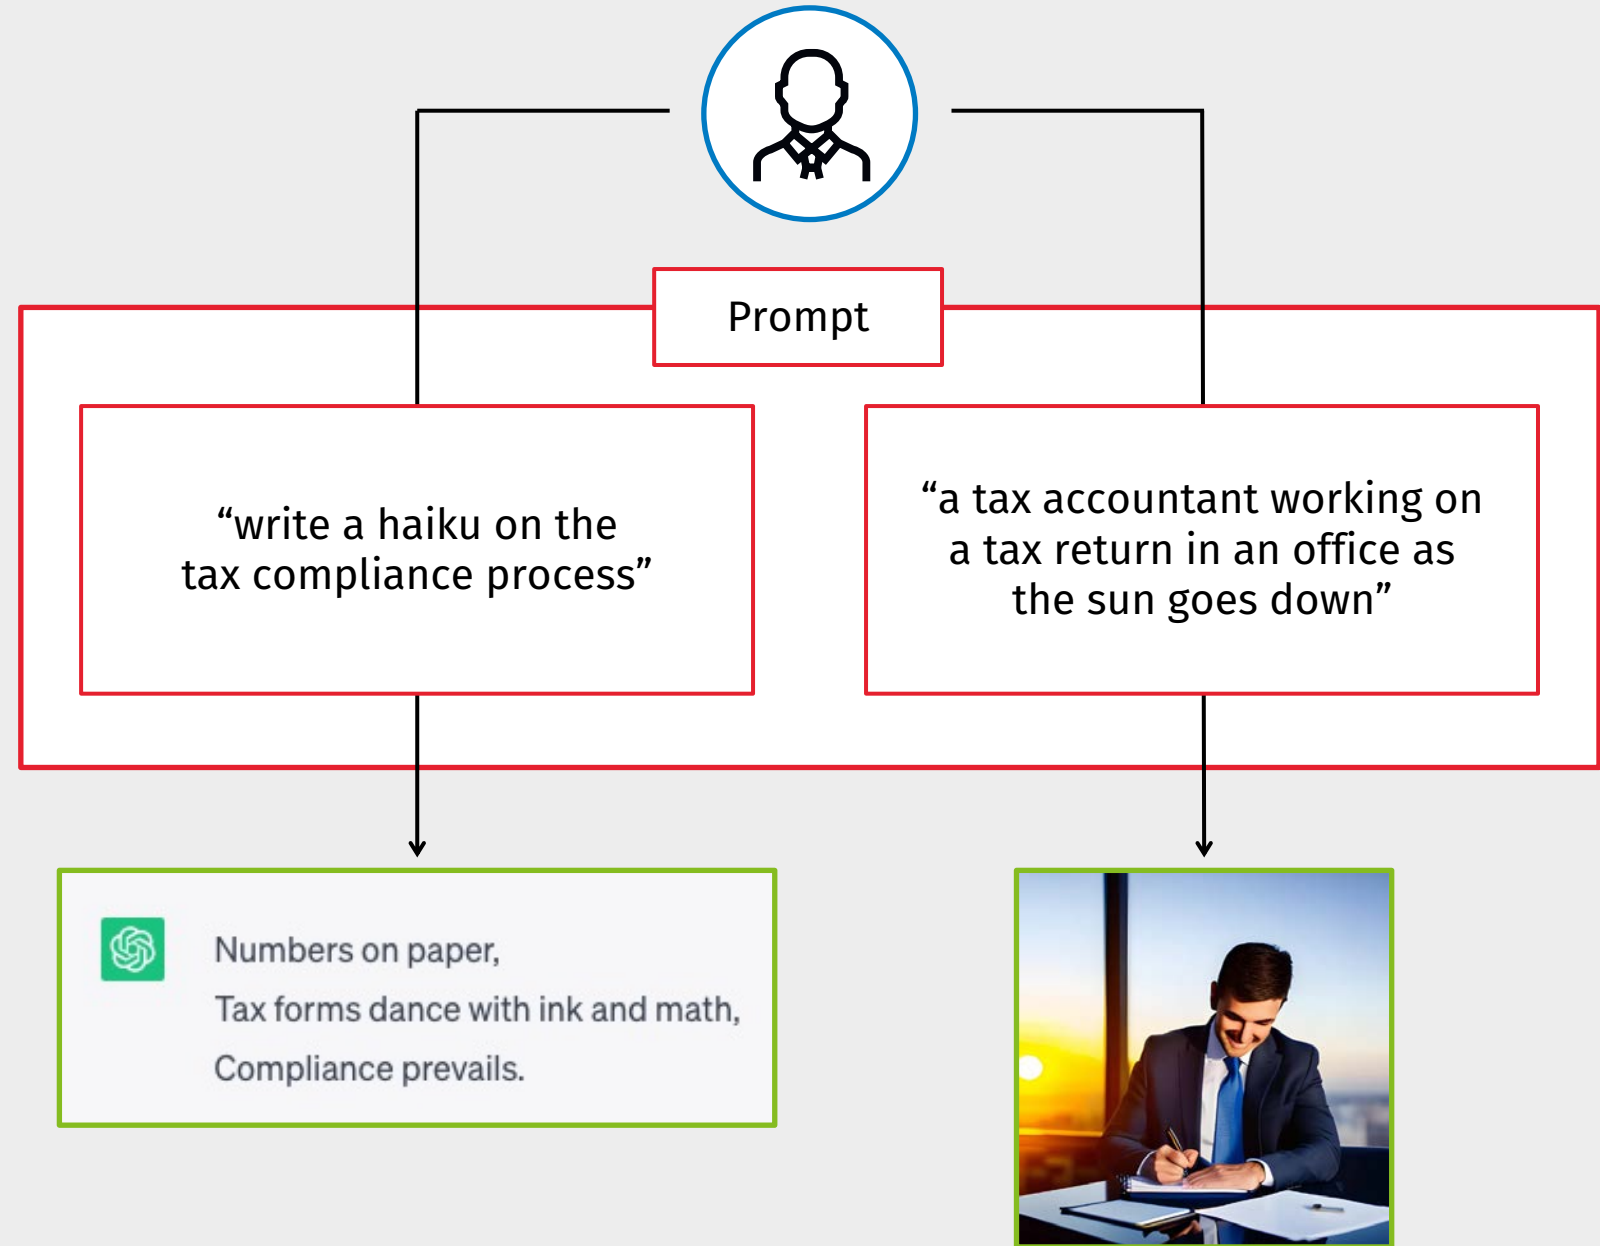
Prompt

“write a haiku on the tax compliance process”

“a tax accountant working on a tax return in an office as the sun goes down”

Numbers on paper,
Tax forms dance with ink and math,
Compliance prevails.